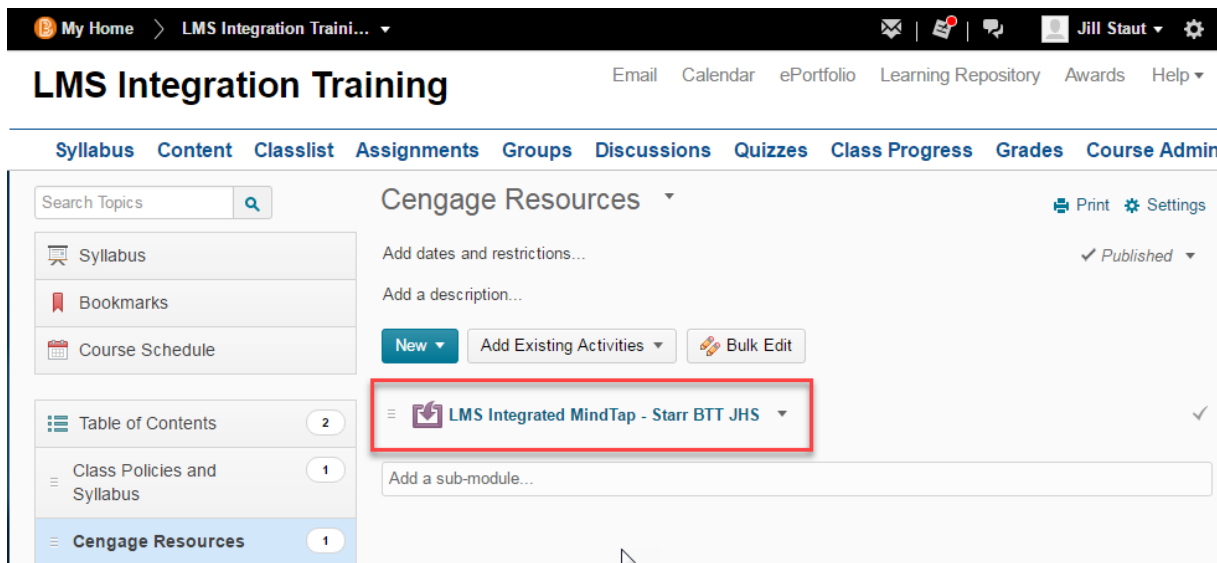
My Home > LMS Integration Traini...

Jill Staut

LMS Integration Training

Email Calendar ePortfolio Learning Repository Awards Help

Syllabus Content Classlist Assignments Groups Discussions Quizzes Class Progress Grades Course Admin

Search Topics

Syllabus

Bookmarks

Course Schedule

Table of Contents 2

Class Policies and Syllabus 1

Cengage Resources 1

Cengage Resources

Print Settings

Add dates and restrictions...

Published

Add a description...

New

Add Existing Activities

Bulk Edit

LMS Integrated MindTap - Starr BTT JHS

Add a sub-module...